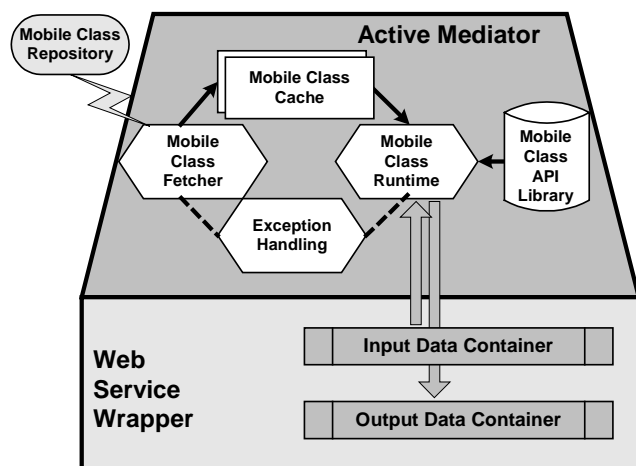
Mobile Class Repository

Active Mediator

Mobile Class Cache

Mobile Class Fetcher

Mobile Class Runtime

Mobile Class API Library

Exception Handling

Web Service Wrapper

Input Data Container

Output Data Container